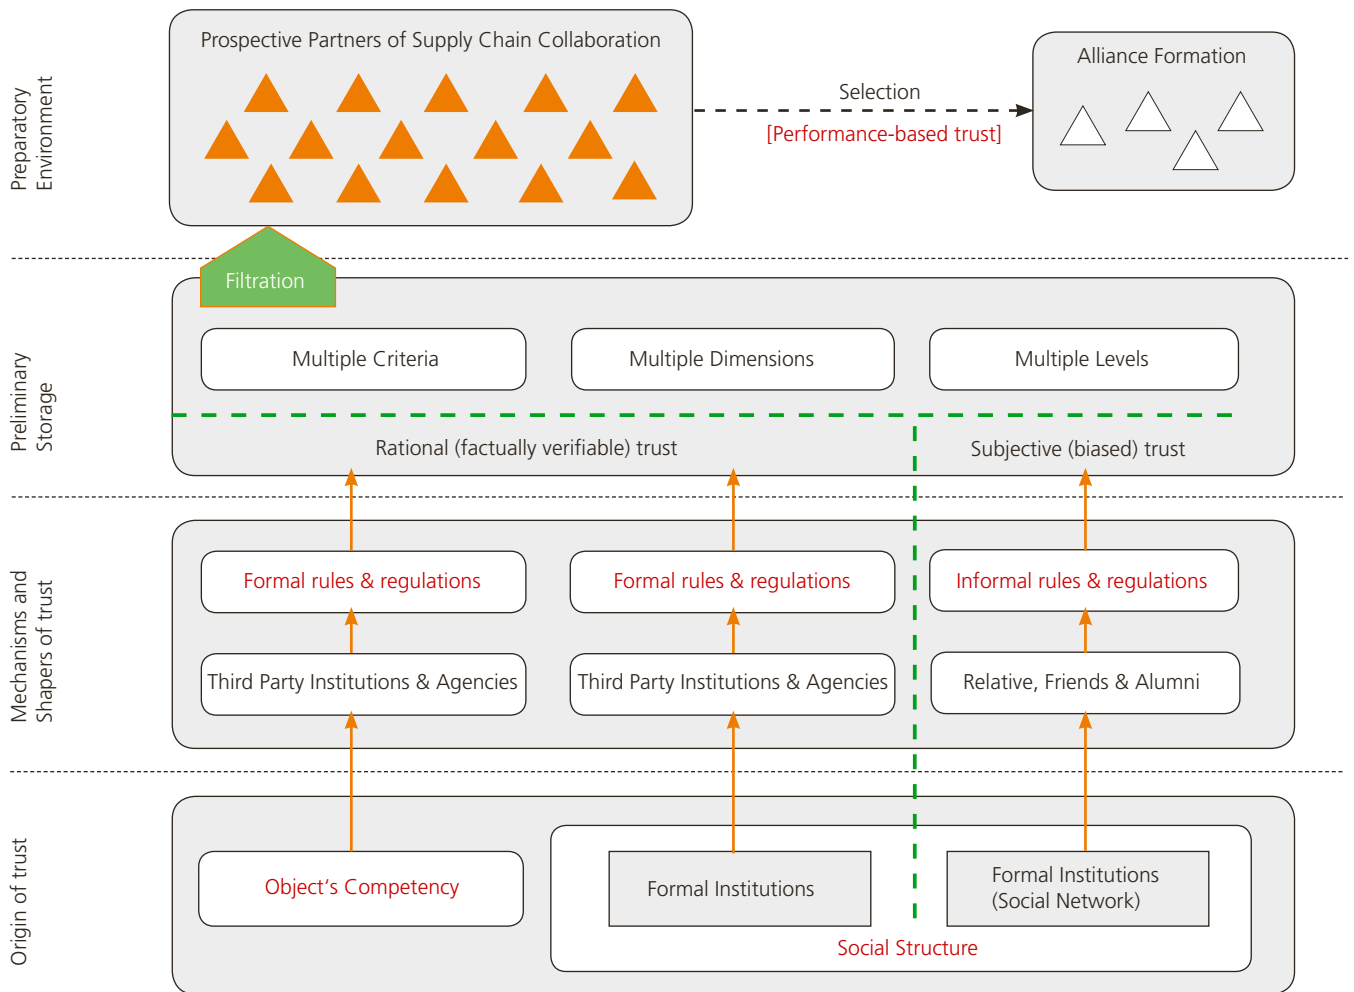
Preparatory Environment

Prospective Partners of Supply Chain Collaboration

Selection

[Performance-based trust]

Alliance Formation

Preliminary Storage

Filtration

Multiple Criteria

Multiple Dimensions

Multiple Levels

Rational (factually verifiable) trust

Subjective (biased) trust

Mechanisms and Shapers of trust

Formal rules & regulations

Formal rules & regulations

Informal rules & regulations

Third Party Institutions & Agencies

Third Party Institutions & Agencies

Relative, Friends & Alumni

Origin of trust

Object's Competency

Formal Institutions

Formal Institutions (Social Network)

Social Structure